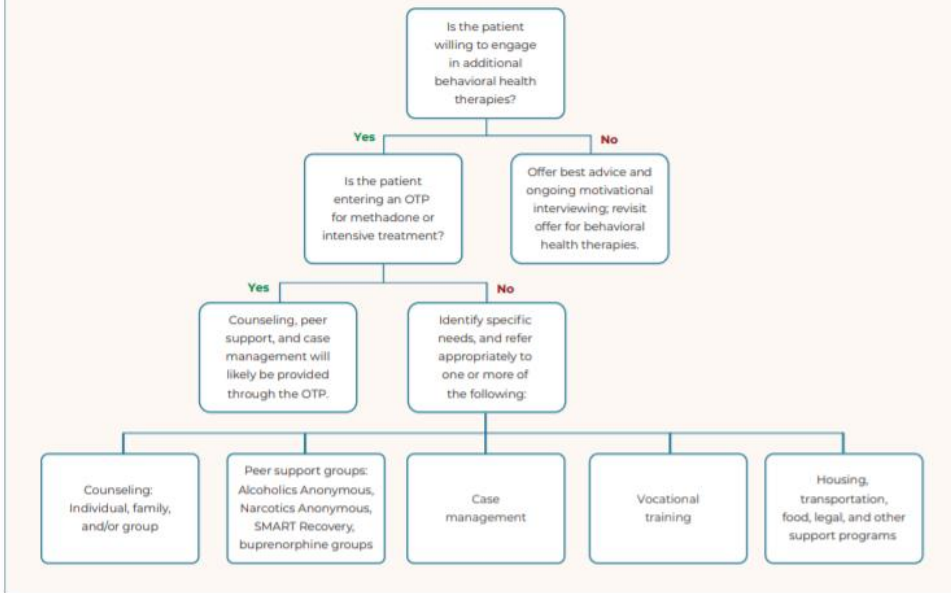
Is the patient willing to engage in additional behavioral health therapies?

Yes

No

Is the patient entering an OTP for methadone or intensive treatment?

Offer best advice and ongoing motivational interviewing; revisit offer for behavioral health therapies.

Yes

No

Counseling, peer support, and case management will likely be provided through the OTP.

Identify specific needs, and refer appropriately to one or more of the following:

Counseling: Individual, family, and/or group

Peer support groups: Alcoholics Anonymous, Narcotics Anonymous, SMART Recovery, buprenorphine groups

Case management

Vocational training

Housing, transportation, food, legal, and other support programs